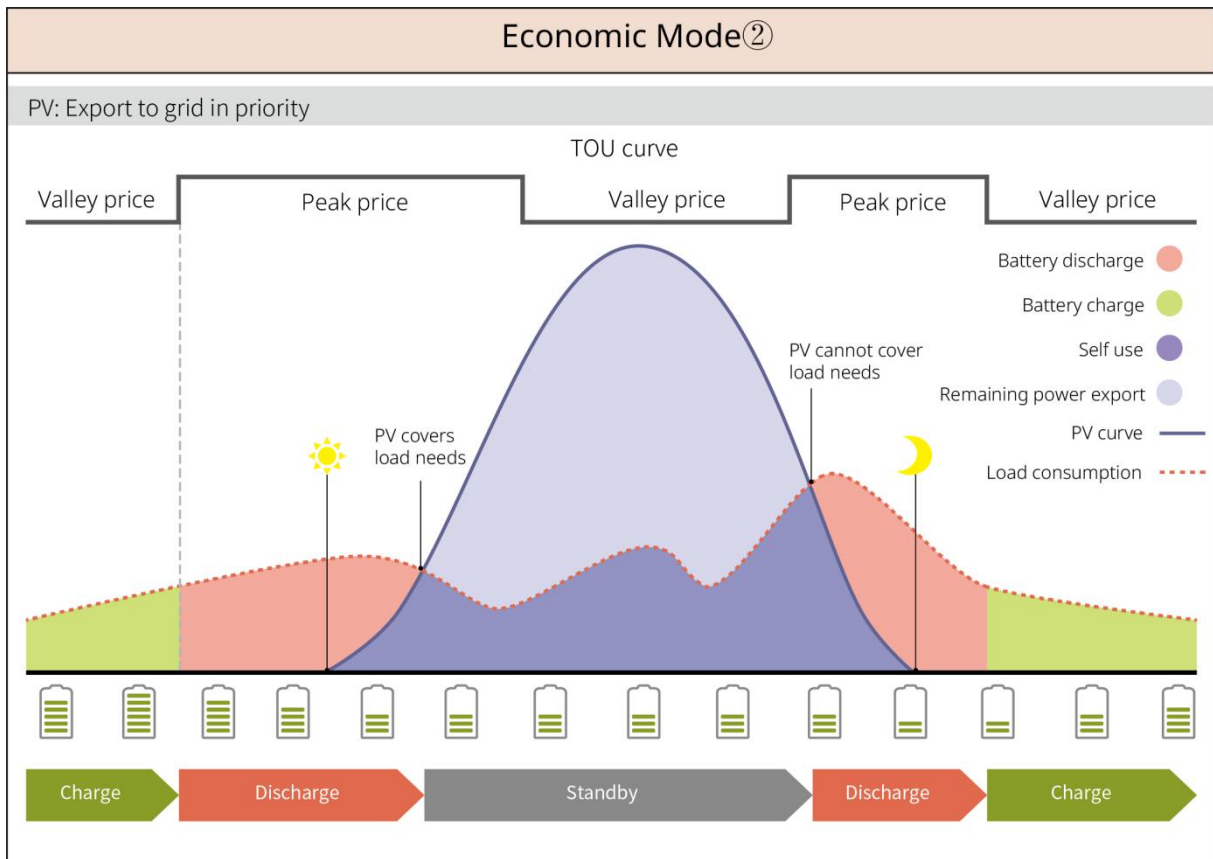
Economic Mode②

PV: Export to grid in priority

TOU curve

Valley price

Peak price

Valley price

Peak price

Valley price

Battery discharge

Battery charge

Self use

Remaining power export

PV curve

Load consumption

PV cannot cover load needs

PV covers load needs

Charge

Discharge

Standby

Discharge

Charge